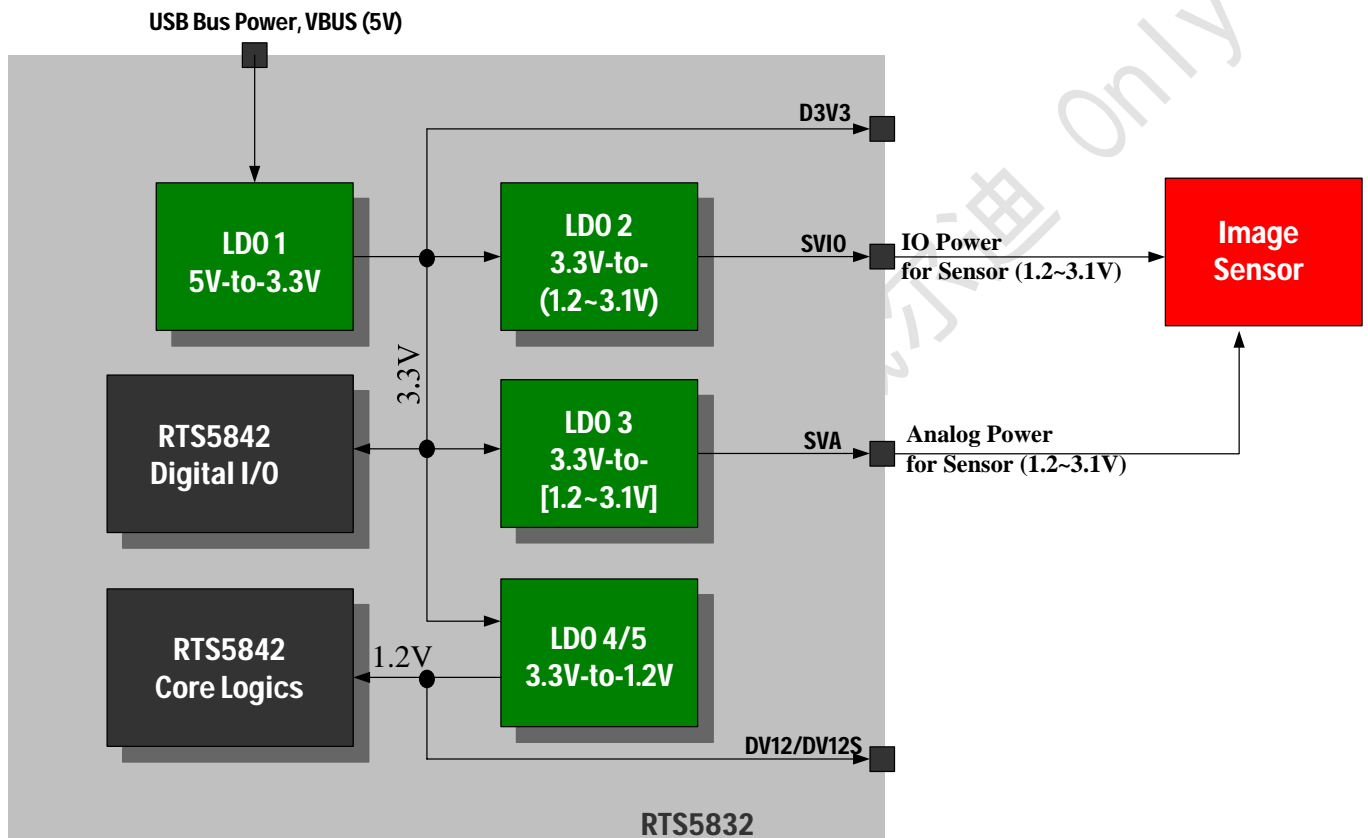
USB Bus Power, VBUS (5V)

D3V3

LDO 1
5V-to-3.3V

LDO 2
3.3V-to-
(1.2~3.1V)

SVIO

IO Power
for Sensor (1.2~3.1V)

Image
Sensor

3.3V

RTS5842
Digital I/O

LDO 3
3.3V-to-
[1.2~3.1V]

SVA

Analog Power
for Sensor (1.2~3.1V)

RTS5842
Core Logics

1.2V

LDO 4/5
3.3V-to-1.2V

DV12/DV12S

RTS5832

Only